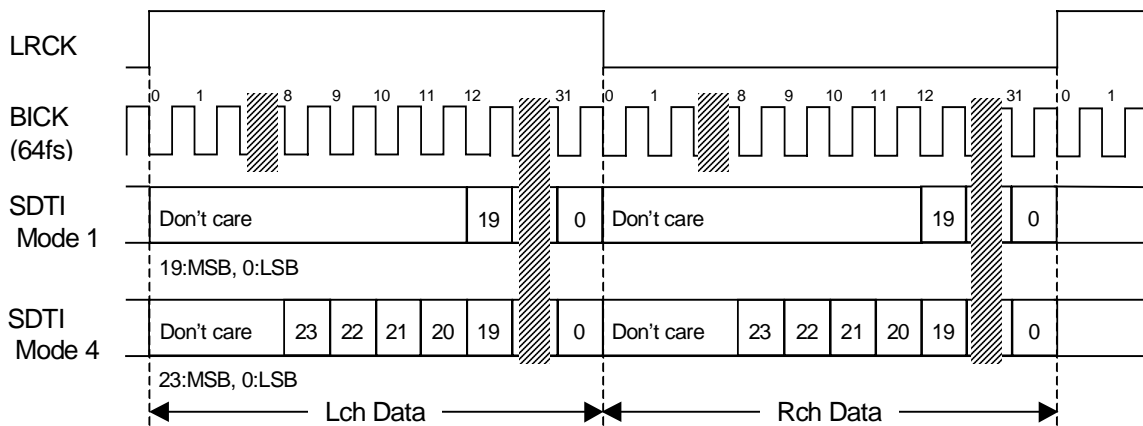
LRCK

BICK (64fs)

0 1 8 9 10 11 12 31 0 1 8 9 10 11 12 31 0 1

SDTI Mode 1

Don't care 19 0 Don't care 19 0

19:MSB, 0:LSB

SDTI Mode 4

Don't care 23 22 21 20 19 0 Don't care 23 22 21 20 19 0

23:MSB, 0:LSB

Lch Data

Rch Data